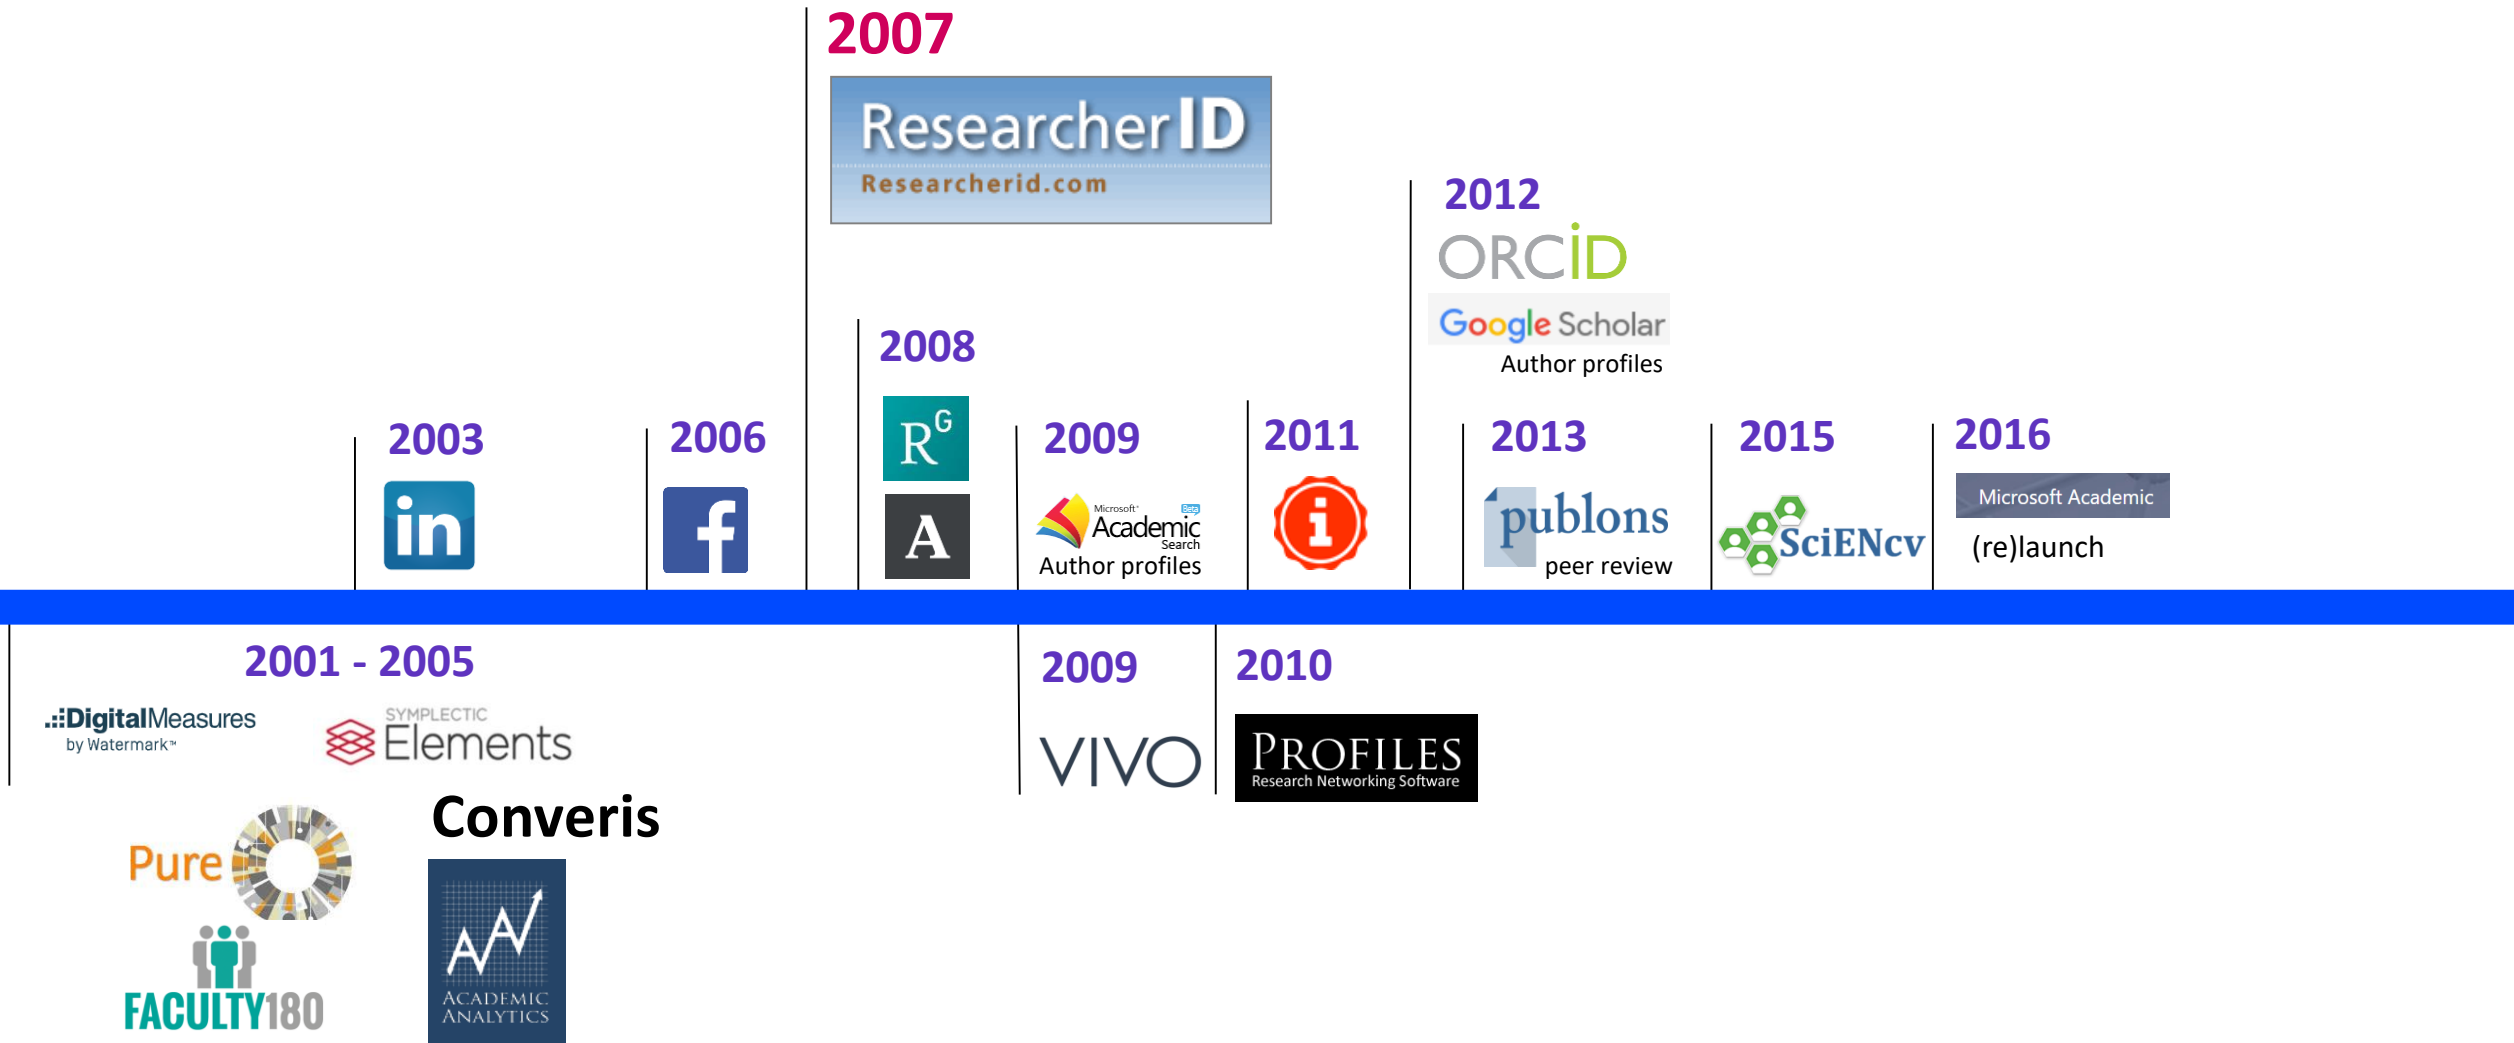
2007

ResearcherID
Researcherid.com

2012
ORCID
Google Scholar
Author profiles

2008
R$^G$
A

2003
in

2006
f

2009
Microsoft Academic Search Beta
Author profiles

2011

2013
publons
peer review

2015
SciENcv

2016
Microsoft Academic
(re)launch

2001 - 2005
DigitalMeasures by Watermark™
SYMPLECTIC Elements
Pure
Converis
FACULTY180
ACADEMIC ANALYTICS

2009
VIVO

2010
PROFILES
Research Networking Software